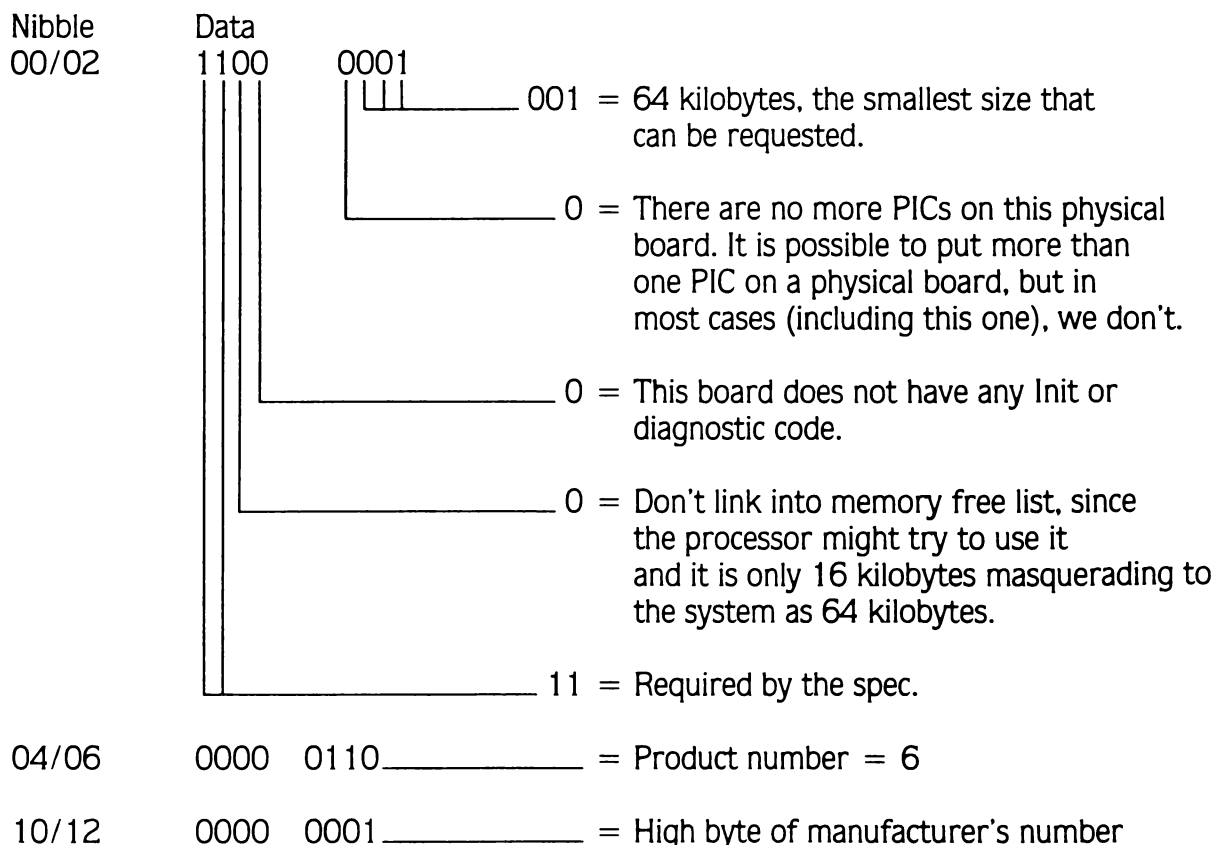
Nibble Data
00/02 1100 0001

001 = 64 kilobytes, the smallest size that can be requested.

0 = There are no more PICs on this physical board. It is possible to put more than one PIC on a physical board, but in most cases (including this one), we don't.

0 = This board does not have any Init or diagnostic code.

0 = Don't link into memory free list, since the processor might try to use it and it is only 16 kilobytes masquerading to the system as 64 kilobytes.

11 = Required by the spec.

04/06 0000 0110 = Product number = 6

10/12 0000 0001 = High byte of manufacturer's number